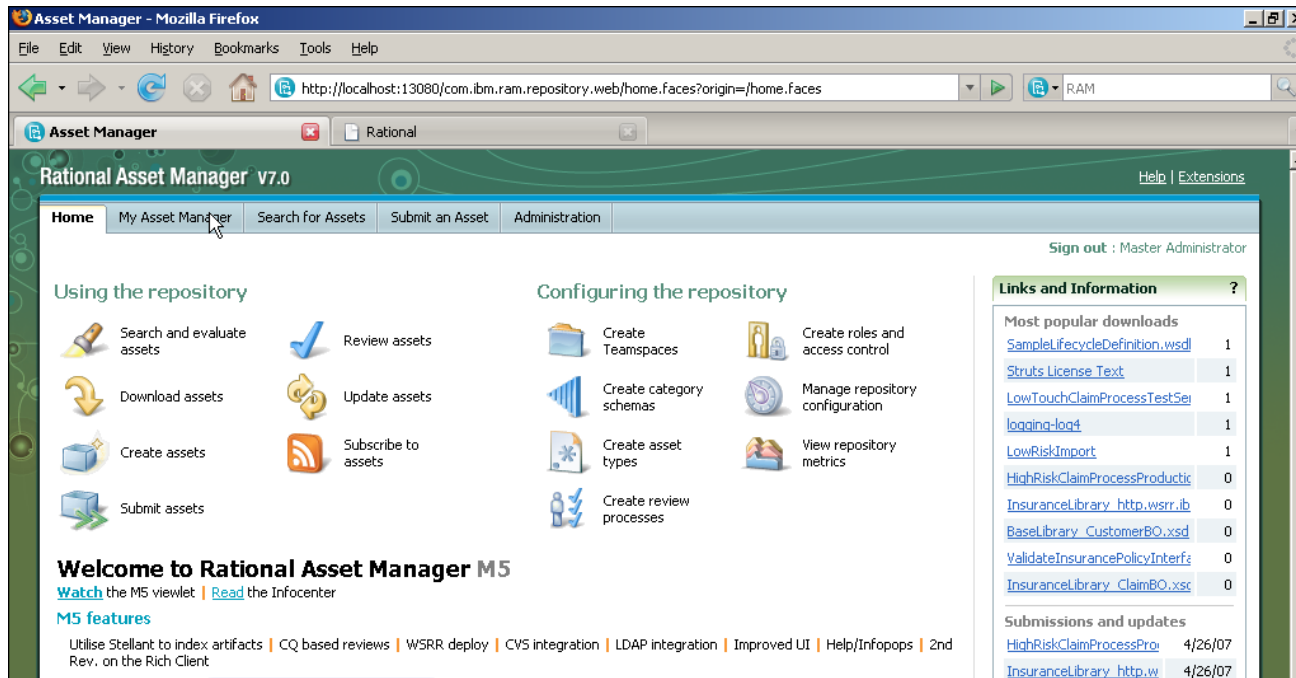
Asset Manager - Mozilla Firefox

File Edit View History Bookmarks Tools Help

http://localhost:13080/com.ibm.ram.repository.web/home.faces?origin=/home.faces

RAM

Asset Manager

Rational

Rational Asset Manager V7.0

Help | Extensions

Home | My Asset Manager | Search for Assets | Submit an Asset | Administration

Sign out : Master Administrator

Using the repository

Search and evaluate assets

Review assets

Download assets

Update assets

Create assets

Subscribe to assets

Submit assets

Configuring the repository

Create Teamspaces

Create roles and access control

Create category schemas

Manage repository configuration

Create asset types

View repository metrics

Create review processes

Links and Information ?

Most popular downloads

| | |
|---|---|
| SampleLifecycleDefinition.wsdl | 1 |
| Struts License Text | 1 |
| LowTouchClaimProcessTestSer | 1 |
| logging-log4 | 1 |
| LowRiskImport | 1 |
| HighRiskClaimProcessProductic | 0 |
| InsuranceLibrary_http.wsrr.ib | 0 |
| BaseLibrary_CustomerBO.xsd | 0 |
| ValidateInsurancePolicyInterfa | 0 |
| InsuranceLibrary_ClaimBO.xsc | 0 |

Submissions and updates

| | |
|---|---|
| HighRiskClaimProcessPro | 4/26/07 |
| InsuranceLibrary_http.w | 4/26/07 |

Welcome to Rational Asset Manager M5

Watch the M5 viewlet | Read the Infocenter

M5 features

Utilise Stellant to index artifacts | CQ based reviews | WSRR deploy | CVS integration | LDAP integration | Improved UI | Help/Infopops | 2nd Rev. on the Rich Client